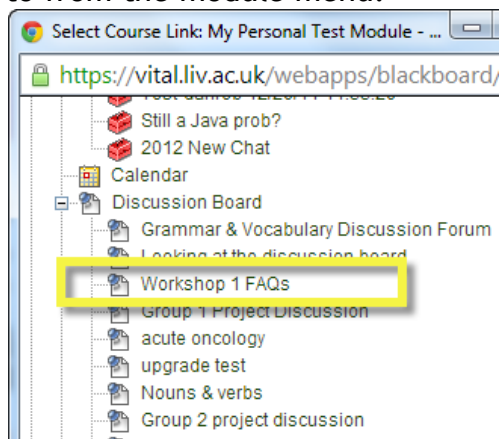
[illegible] from the Module menu.

Select Course Link: My Personal Test Module - ...

https://vital.liv.ac.uk/webapps/blackboard/

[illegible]

Still a Java prob?

2012 New Chat

Calendar

Discussion Board

Grammar & Vocabulary Discussion Forum

Looking at the discussion board

Workshop 1 FAQs

Group 1 Project Discussion

acute oncology

upgrade test

Nouns & verbs

Group 2 project discussion